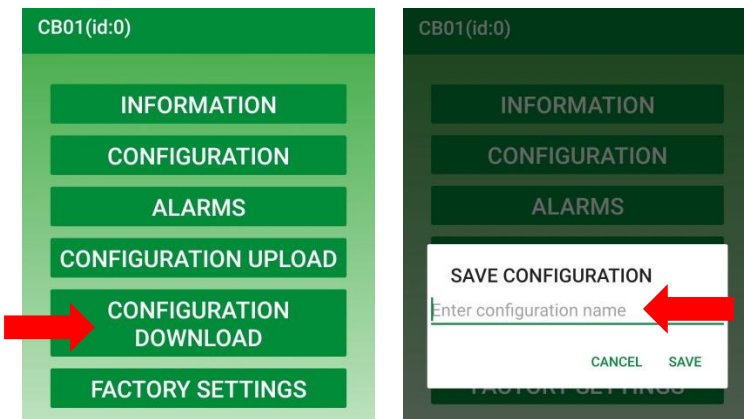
CB01(id:0)

INFORMATION

CONFIGURATION

ALARMS

CONFIGURATION UPLOAD

CONFIGURATION DOWNLOAD

FACTORY SETTINGS

CB01(id:0)

INFORMATION

CONFIGURATION

ALARMS

SAVE CONFIGURATION

Enter configuration name

CANCEL SAVE